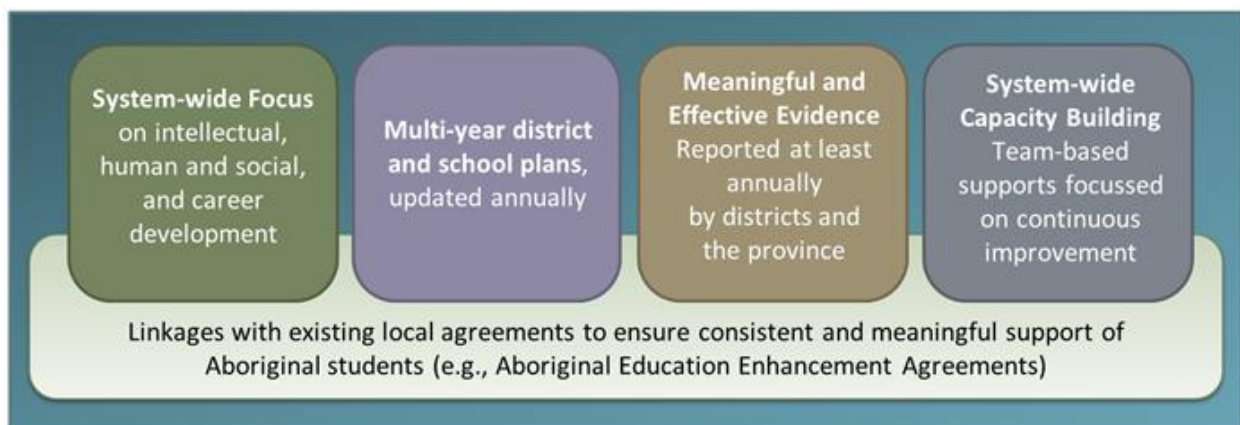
System-wide Focus on intellectual, human and social, and career development

Multi-year district and school plans, updated annually

Meaningful and Effective Evidence Reported at least annually by districts and the province

System-wide Capacity Building Team-based supports focussed on continuous improvement

Linkages with existing local agreements to ensure consistent and meaningful support of Aboriginal students (e.g., Aboriginal Education Enhancement Agreements)